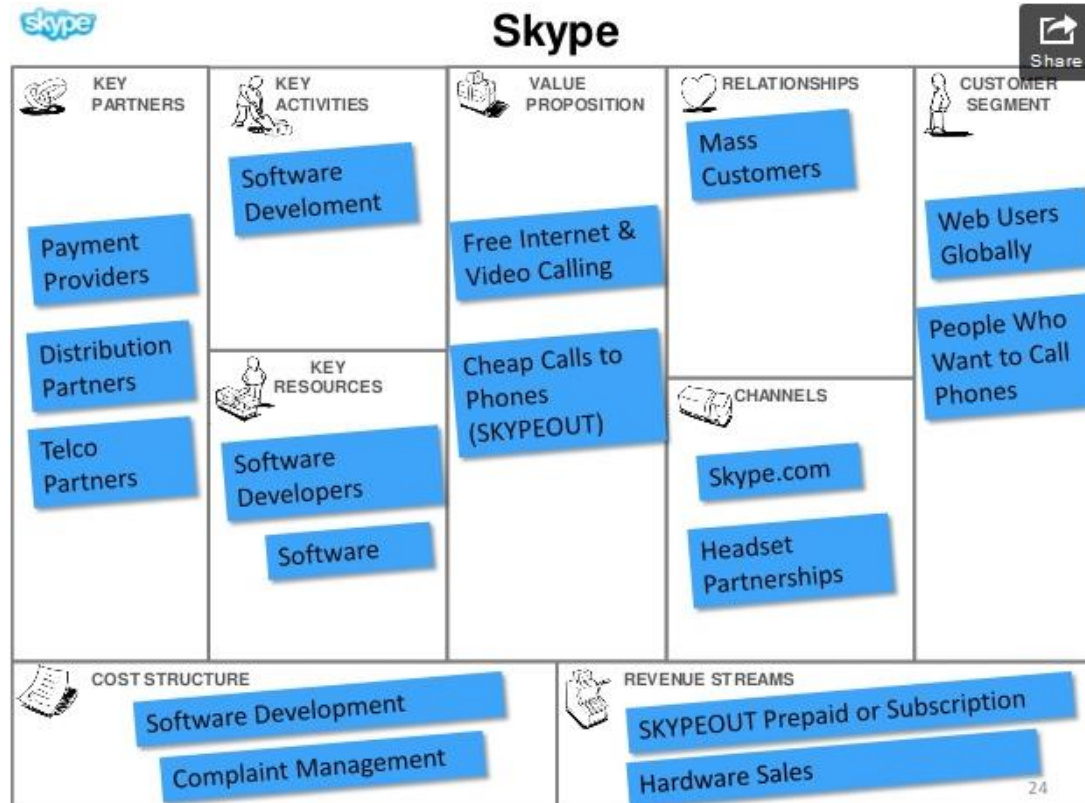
skype

Skype

Share

KEY PARTNERS

Payment Providers

Distribution Partners

Telco Partners

KEY ACTIVITIES

Software Develoment

KEY RESOURCES

Software Developers

Software

VALUE PROPOSITION

Free Internet & Video Calling

Cheap Calls to Phones (SKYPEOUT)

RELATIONSHIPS

Mass Customers

CHANNELS

Skype.com

Headset Partnerships

CUSTOMER SEGMENT

Web Users Globally

People Who Want to Call Phones

COST STRUCTURE

Software Development

Complaint Management

REVENUE STREAMS

SKYPEOUT Prepaid or Subscription

Hardware Sales

24